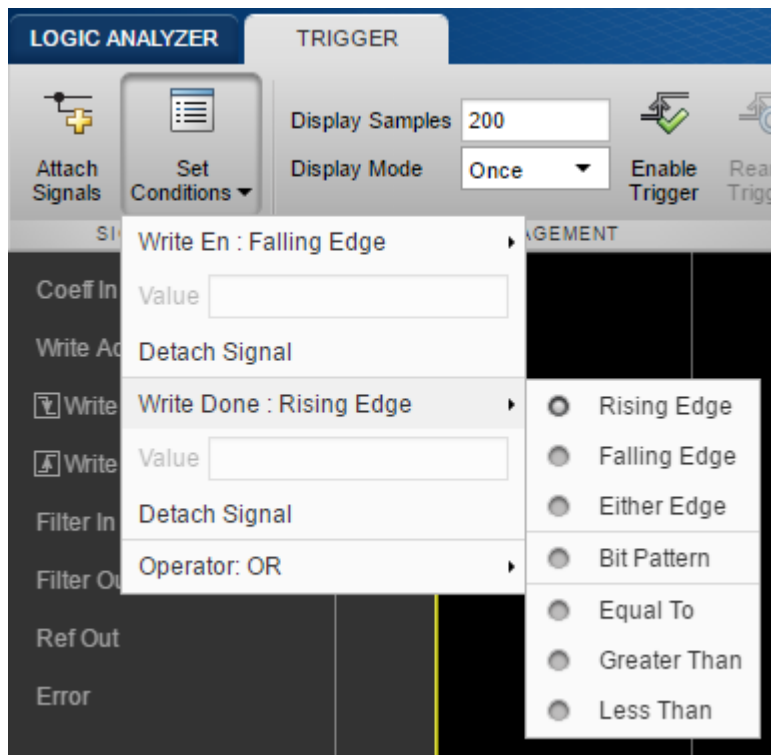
LOGIC ANALYZER TRIGGER

Attach Signals

Set Conditions ▾

Display Samples 200

Display Mode Once

Enable Trigger

Rea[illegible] Trig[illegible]

SI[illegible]

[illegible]AGEMENT

Coeff In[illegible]

Write Ad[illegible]

Write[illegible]

Write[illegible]

Filter In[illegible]

Filter Ou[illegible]

Ref Out

Error

Write En : Falling Edge

Value

Detach Signal

Write Done : Rising Edge

Value

Detach Signal

Operator: OR

Rising Edge

Falling Edge

Either Edge

Bit Pattern

Equal To

Greater Than

Less Than